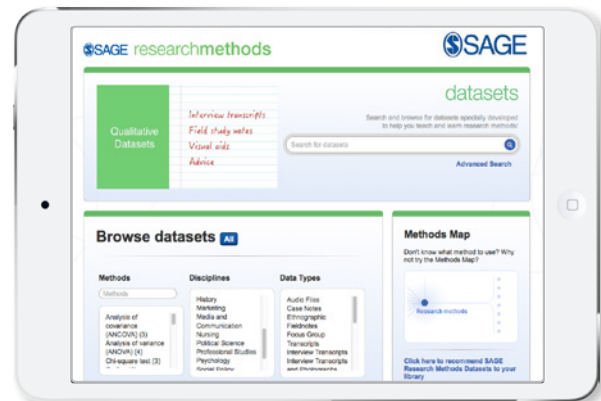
SAGE researchmethods

SAGE

Qualitative Datasets

Interview transcripts
Field study notes
Visual aids
Advice

datasets

Search and browse for datasets specially developed to help you teach and learn research methods!

Search for datasets

Advanced Search

Browse datasets All

Methods

Methods

Analysis of covariance (ANCOVA) (3)
Analysis of variance (ANOVA) (4)
Chi-square test (3)

Disciplines

History
Marketing
Media and Communication
Nursing
Political Science
Professional Studies
Psychology
Social Policy

Data Types

Audio Files
Case Notes
Ethnographic Fieldnotes
Focus Group Transcripts
Interview Transcripts
Interview Transcripts and Photographs

Methods Map

Don't know what method to use? Why not try the Methods Map?

Research methods

Click here to recommend SAGE Research Methods Datasets to your library